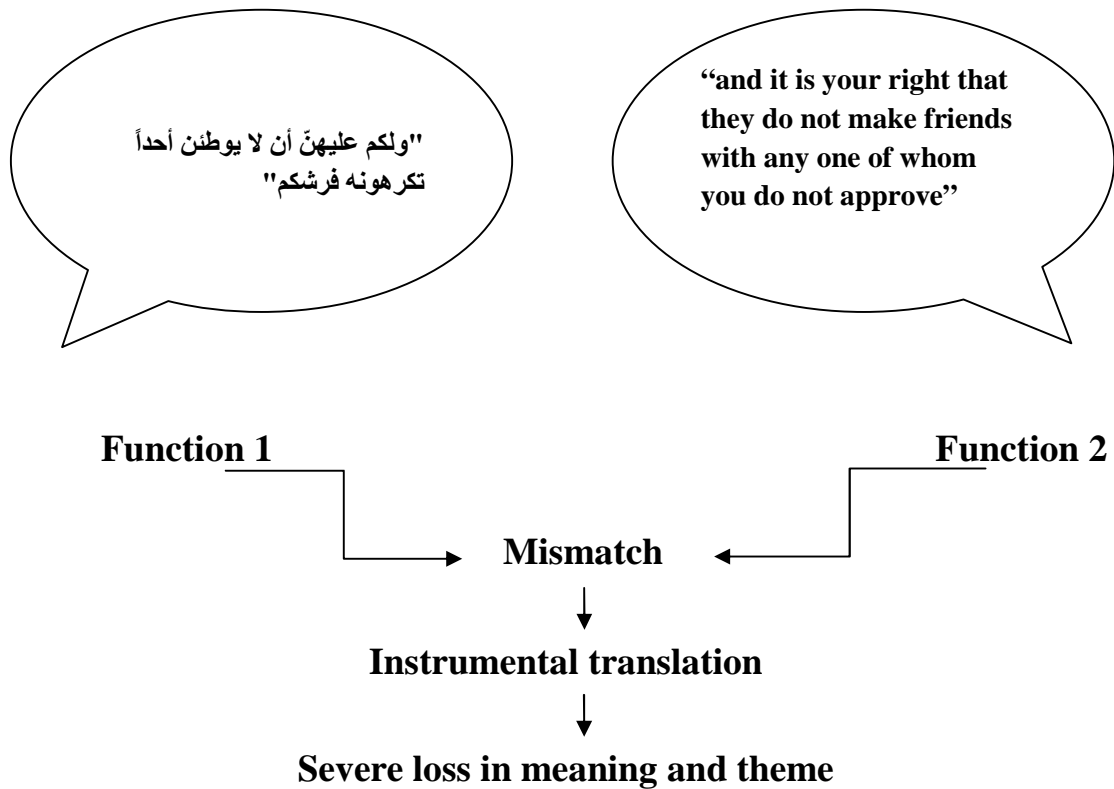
"ولكم عليهنّ أن لا يوطئن أحداً تكرهونه فرشكم"

"and it is your right that they do not make friends with any one of whom you do not approve"

Function 1

Function 2

Mismatch

Instrumental translation

Severe loss in meaning and theme